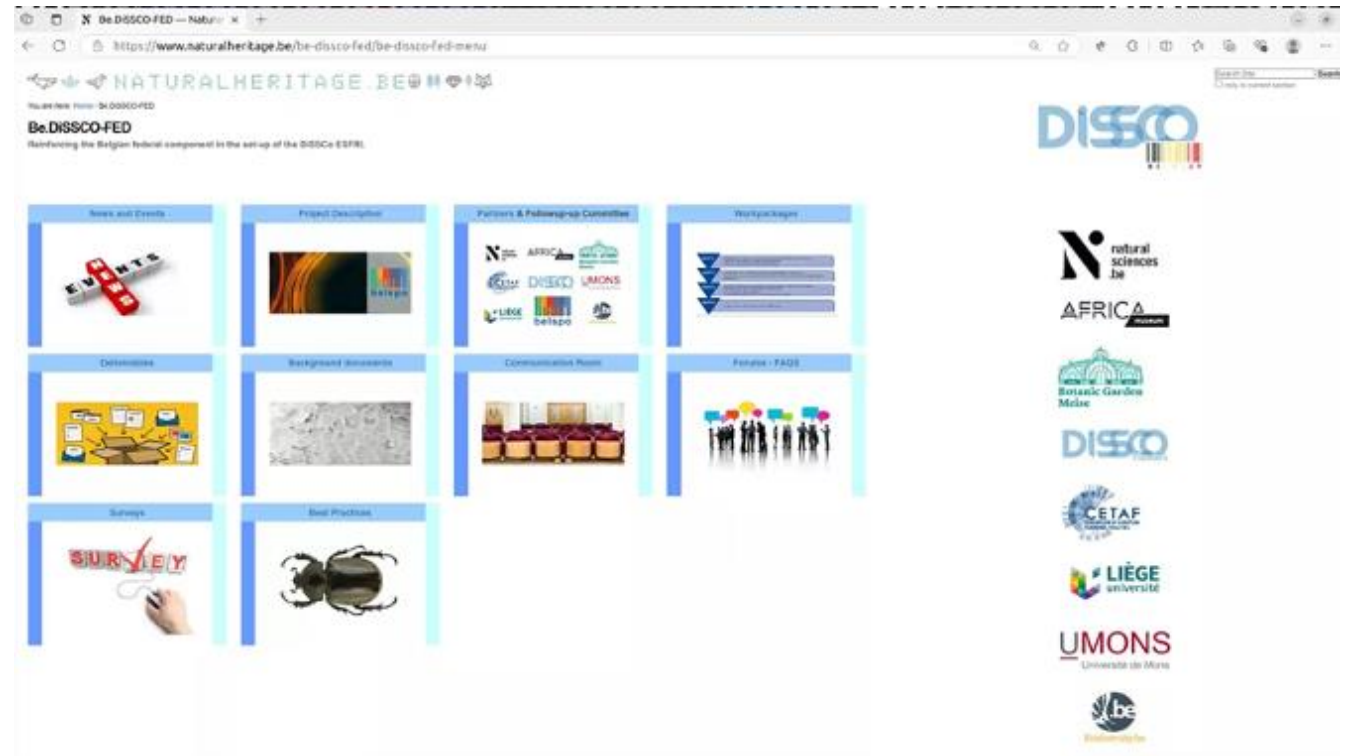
Be.DiSSCO-FED — Natur ×

https://www.naturalheritage.be/be-dissco-fed/be-dissco-fed-menu

NATURALHERITAGE.BE

Search Site
Search
only in current section

You are here: Home › Be.DiSSCO-FED

Be.DiSSCO-FED

Reinforcing the Belgian federal component in the set-up of the DiSSCo ESFRI

News and Events

EVENTS

Project Description

belspo

Partners & Followup Committee

AFRICA DiSSCO UMONS LIEGE belspo

Workpackages

Deliverables

Background documents

Communication Room

Forums - FAQS

Surveys

SURVEY

Best Practices

DiSSCO

natural sciences .be

AFRICA museum

Botanic Garden Meise

DiSSCO

CETAF

LIÈGE université

UMONS
Université de Mons

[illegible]